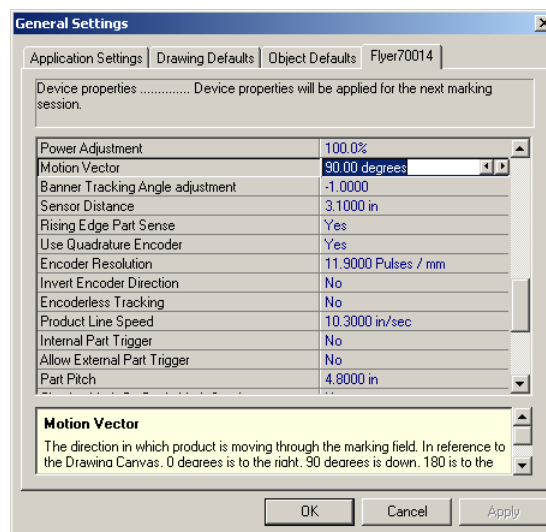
General Settings

Application Settings | Drawing Defaults | Object Defaults | Flyer70014

Device properties ............. Device properties will be applied for the next marking session.

| | |
|---|---|
| Power Adjustment | 100.0% |
| Motion Vector | 90.00 degrees |
| Banner Tracking Angle adjustment | -1.0000 |
| Sensor Distance | 3.1000 in |
| Rising Edge Part Sense | Yes |
| Use Quadrature Encoder | Yes |
| Encoder Resolution | 11.9000 Pulses / mm |
| Invert Encoder Direction | No |
| Encoderless Tracking | No |
| Product Line Speed | 10.3000 in/sec |
| Internal Part Trigger | No |
| Allow External Part Trigger | No |
| Part Pitch | 4.8000 in |
| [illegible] | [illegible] |

Motion Vector

The direction in which product is moving through the marking field. In reference to the Drawing Canvas, 0 degrees is to the right, 90 degrees is down, 180 is to the

OK Cancel Apply